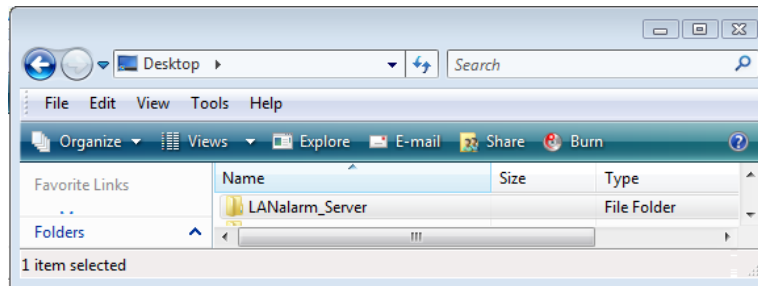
Desktop

Search

File Edit View Tools Help

Organize Views Explore E-mail Share Burn

Favorite Links

Folders

| Name | Size | Type |
|---|---|---|
| LANalarm_Server | | File Folder |

1 item selected